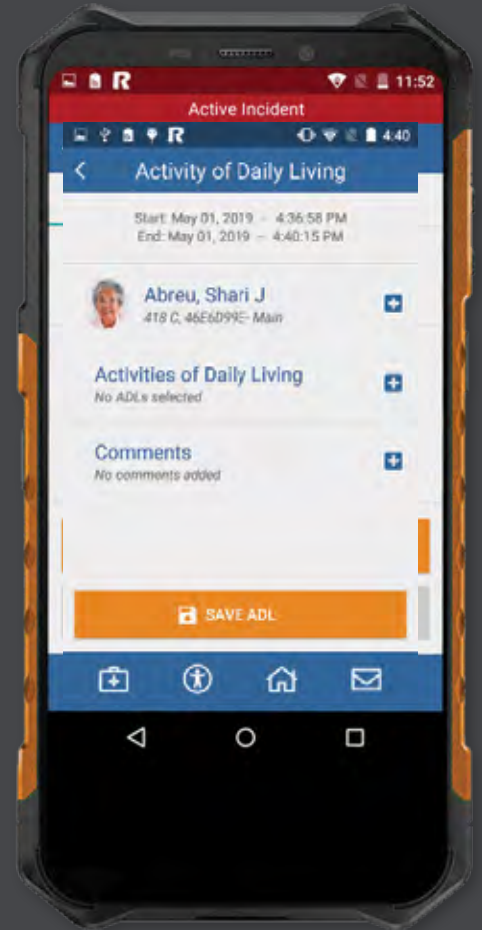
R 11:52

Active Incident

R 4:40

Activity of Daily Living

Start: May 01, 2019 - 4:36:58 PM
End: May 01, 2019 - 4:40:15 PM

Abreu, Shari J
418 C, 46E6D99E- Main

Activities of Daily Living
No ADLs selected

Comments
No comments added

SAVE ADL